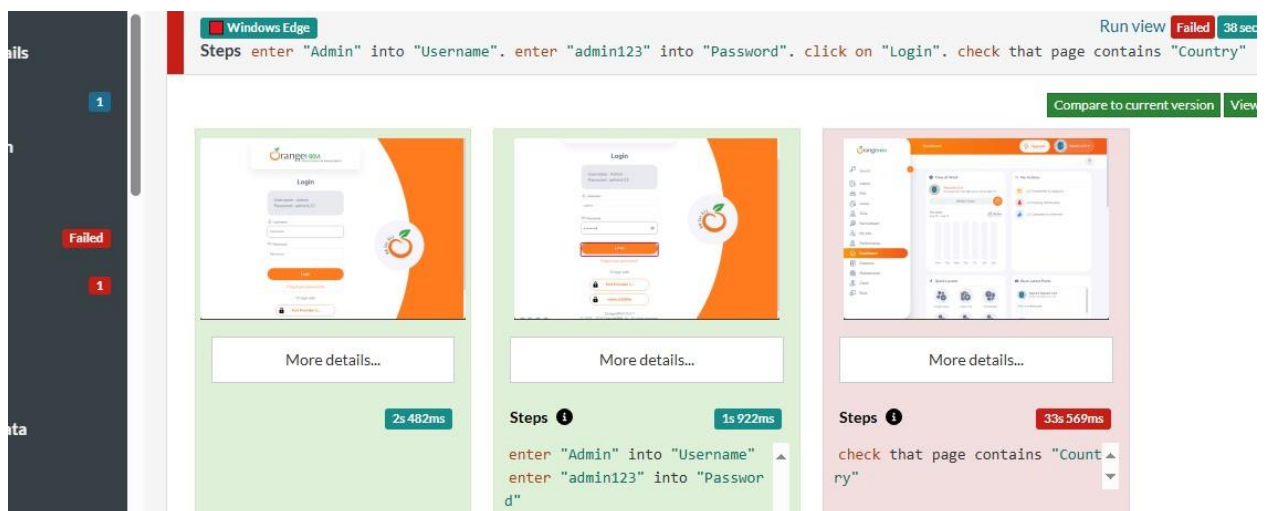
ils

1

n

Failed

1

ata

Windows Edge

Run view Failed 38 sec

Steps enter "Admin" into "Username". enter "admin123" into "Password". click on "Login". check that page contains "Country"

Compare to current version View

OrangeHRM

Login

Login

More details...

More details...

More details...

2s 482ms

Steps 1s 922ms

Steps 33s 569ms

enter "Admin" into "Username"
enter "admin123" into "Password"

check that page contains "Country"